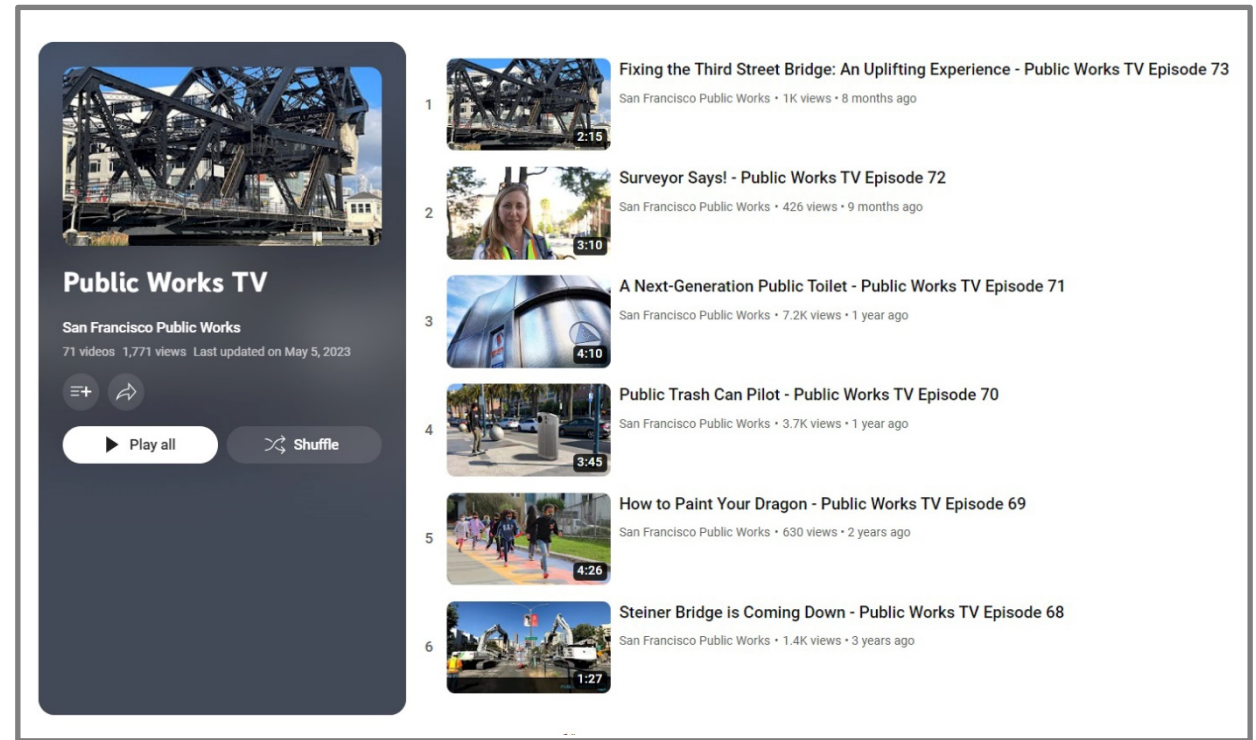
Public Works TV

San Francisco Public Works

71 videos 1,771 views Last updated on May 5, 2023

Play all

Shuffle

1

2:15

Fixing the Third Street Bridge: An Uplifting Experience - Public Works TV Episode 73

San Francisco Public Works • 1K views • 8 months ago

2

3:10

Surveyor Says! - Public Works TV Episode 72

San Francisco Public Works • 426 views • 9 months ago

3

4:10

A Next-Generation Public Toilet - Public Works TV Episode 71

San Francisco Public Works • 7.2K views • 1 year ago

4

3:45

Public Trash Can Pilot - Public Works TV Episode 70

San Francisco Public Works • 3.7K views • 1 year ago

5

4:26

How to Paint Your Dragon - Public Works TV Episode 69

San Francisco Public Works • 630 views • 2 years ago

6

1:27

Steiner Bridge is Coming Down - Public Works TV Episode 68

San Francisco Public Works • 1.4K views • 3 years ago